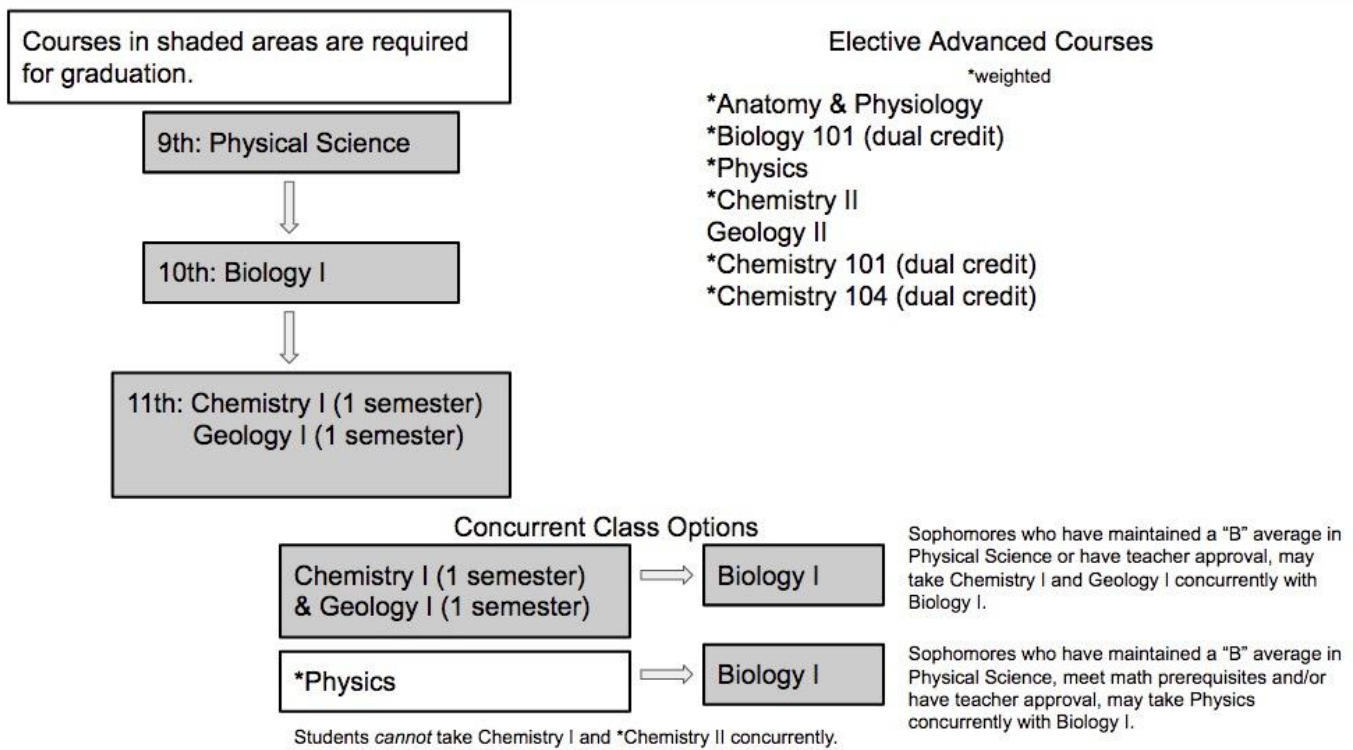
Courses in shaded areas are required for graduation.

9th: Physical Science

10th: Biology I

11th: Chemistry I (1 semester)
Geology I (1 semester)

Elective Advanced Courses
*weighted
*Anatomy & Physiology
*Biology 101 (dual credit)
*Physics
*Chemistry II
Geology II
*Chemistry 101 (dual credit)
*Chemistry 104 (dual credit)

Concurrent Class Options

Chemistry I (1 semester)
& Geology I (1 semester)

Biology I

Sophomores who have maintained a "B" average in Physical Science or have teacher approval, may take Chemistry I and Geology I concurrently with Biology I.

*Physics

Biology I

Sophomores who have maintained a "B" average in Physical Science, meet math prerequisites and/or have teacher approval, may take Physics concurrently with Biology I.

Students cannot take Chemistry I and *Chemistry II concurrently.